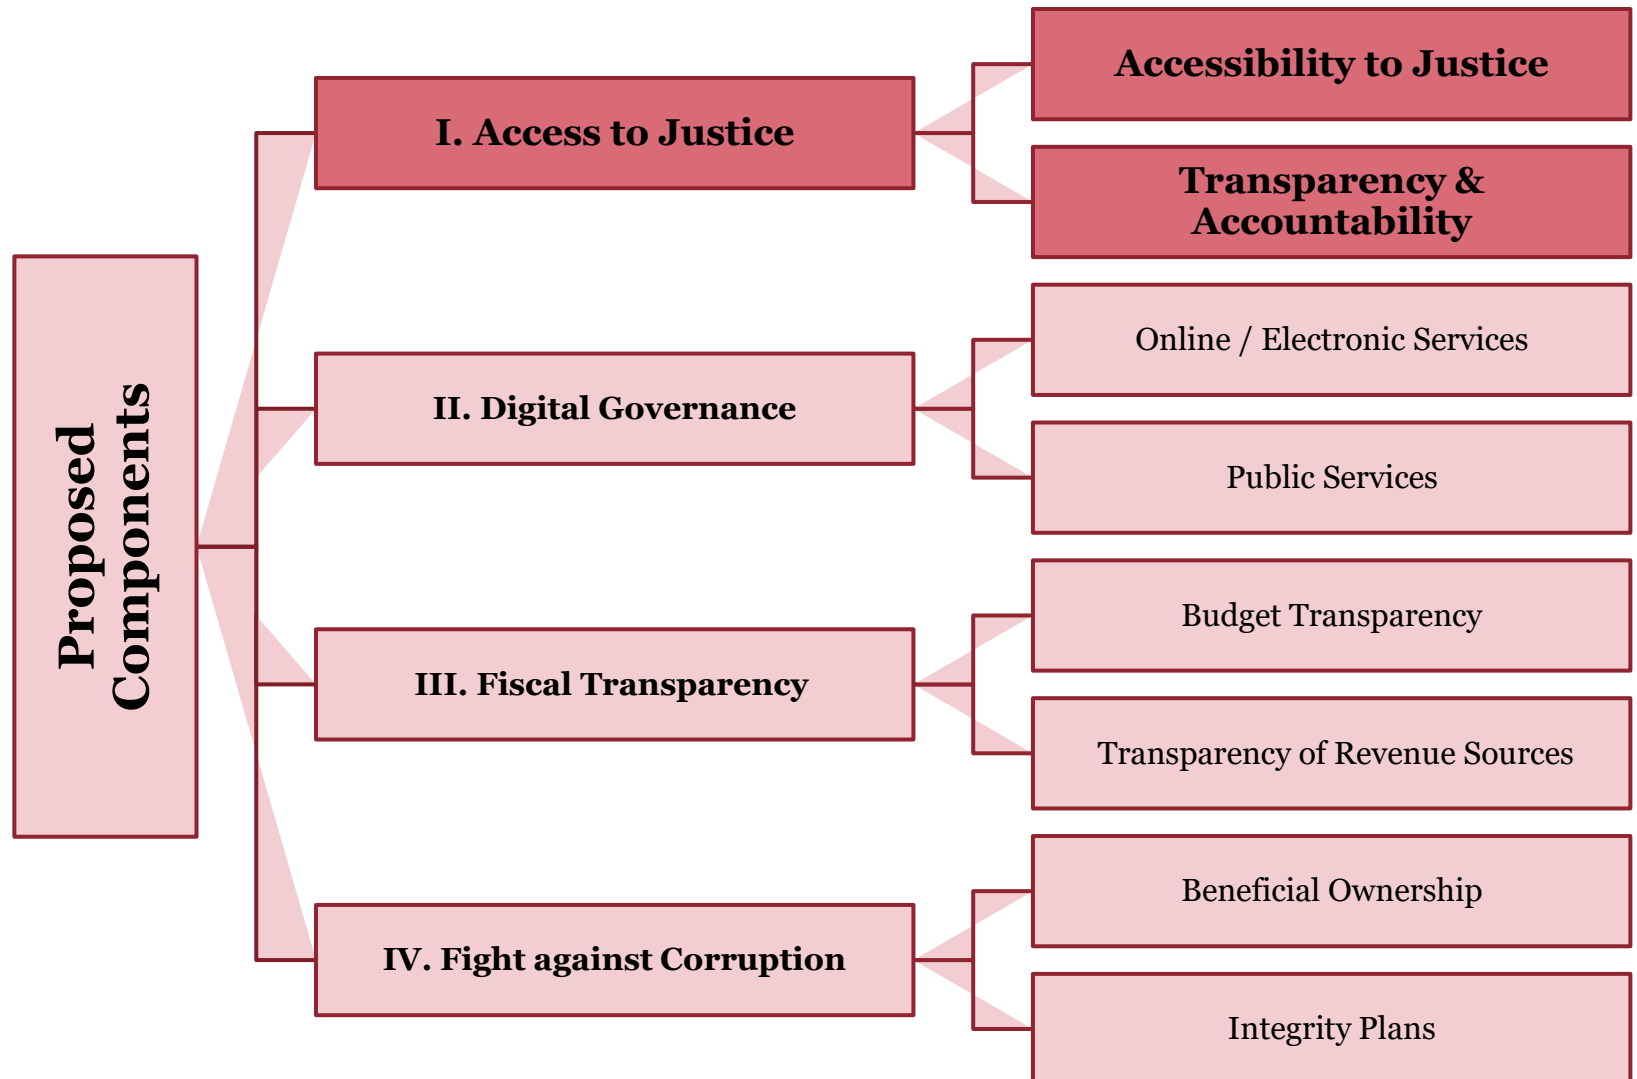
Proposed Components

I. Access to Justice

Accessibility to Justice

Transparency & Accountability

II. Digital Governance

Online / Electronic Services

Public Services

III. Fiscal Transparency

Budget Transparency

Transparency of Revenue Sources

IV. Fight against Corruption

Beneficial Ownership

Integrity Plans